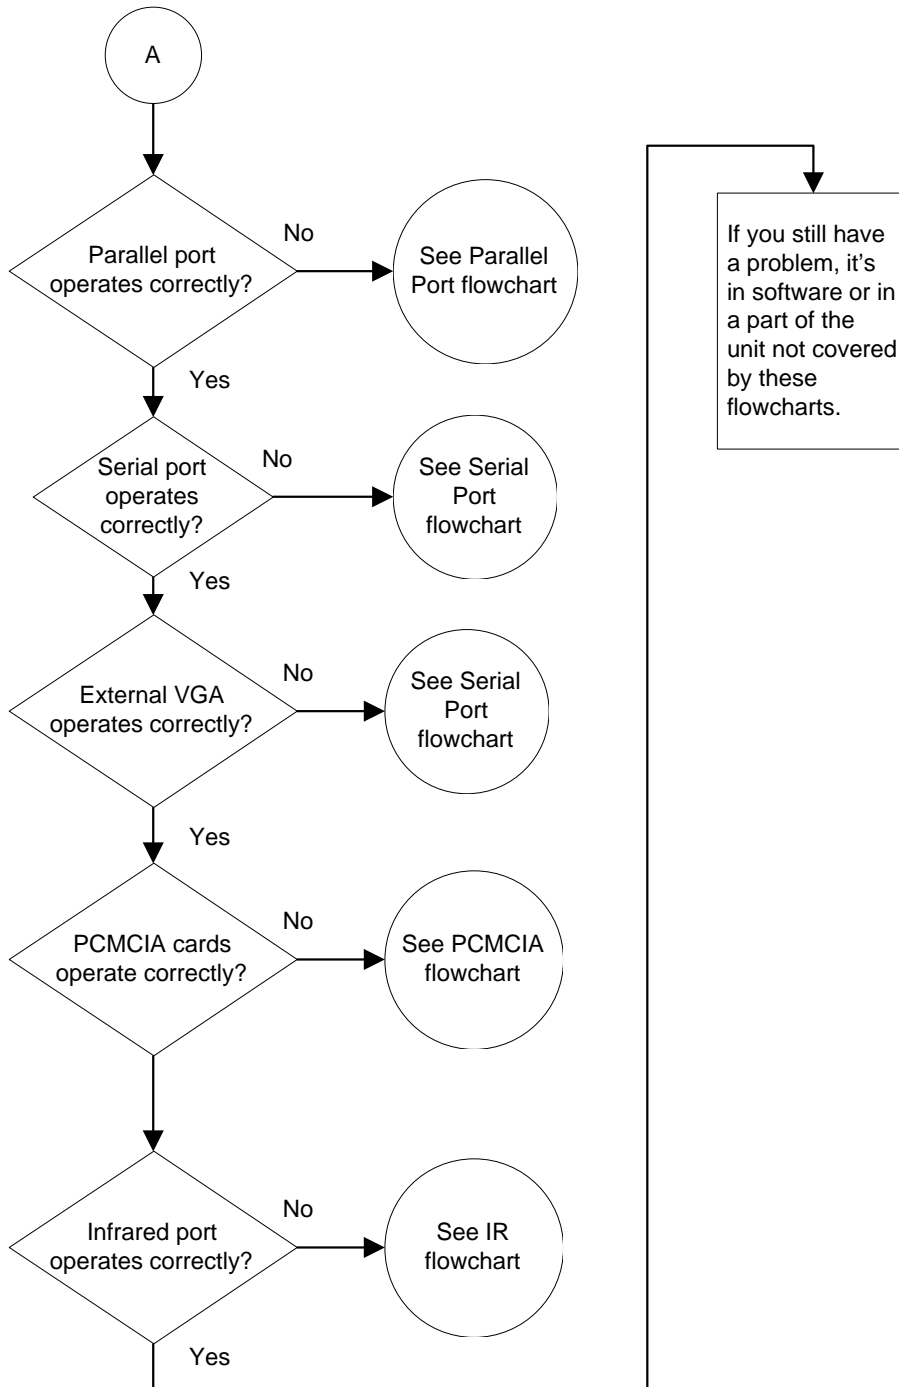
A

Parallel port operates correctly?

No

See Parallel Port flowchart

Yes

Serial port operates correctly?

No

See Serial Port flowchart

Yes

External VGA operates correctly?

No

See Serial Port flowchart

Yes

PCMCIA cards operate correctly?

No

See PCMCIA flowchart

Infrared port operates correctly?

No

See IR flowchart

Yes

If you still have a problem, it's in software or in a part of the unit not covered by these flowcharts.